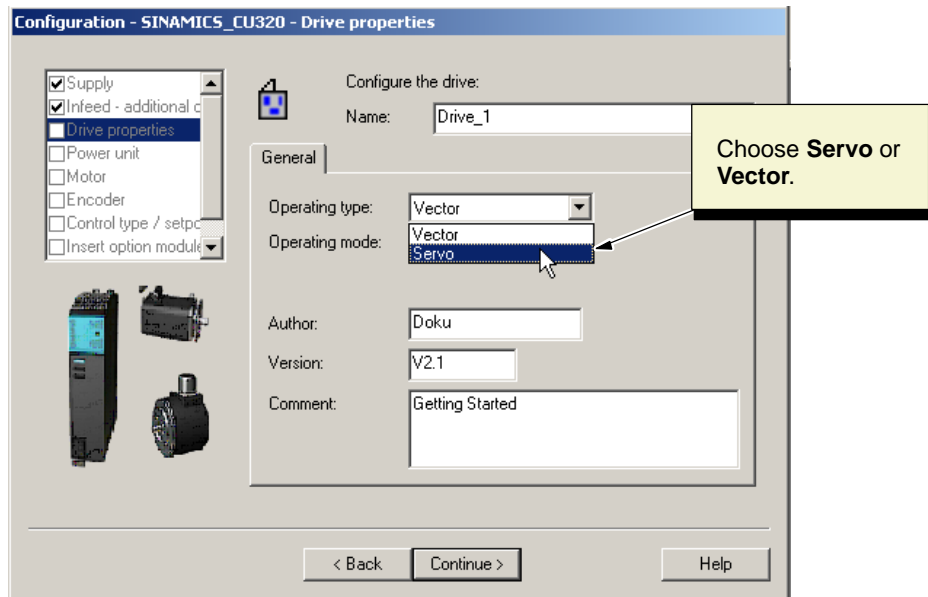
Configuration - SINAMICS_CU320 - Drive properties

Supply
Infeed - additional c
Drive properties
Power unit
Motor
Encoder
Control type / setpc
Insert option module

Configure the drive:

Name: Drive_1

Choose **Servo** or **Vector**.

General

Operating type: Vector

Operating mode:

Vector
Servo

Author: Doku

Version: V2.1

Comment: Getting Started

< Back

Continue >

Help